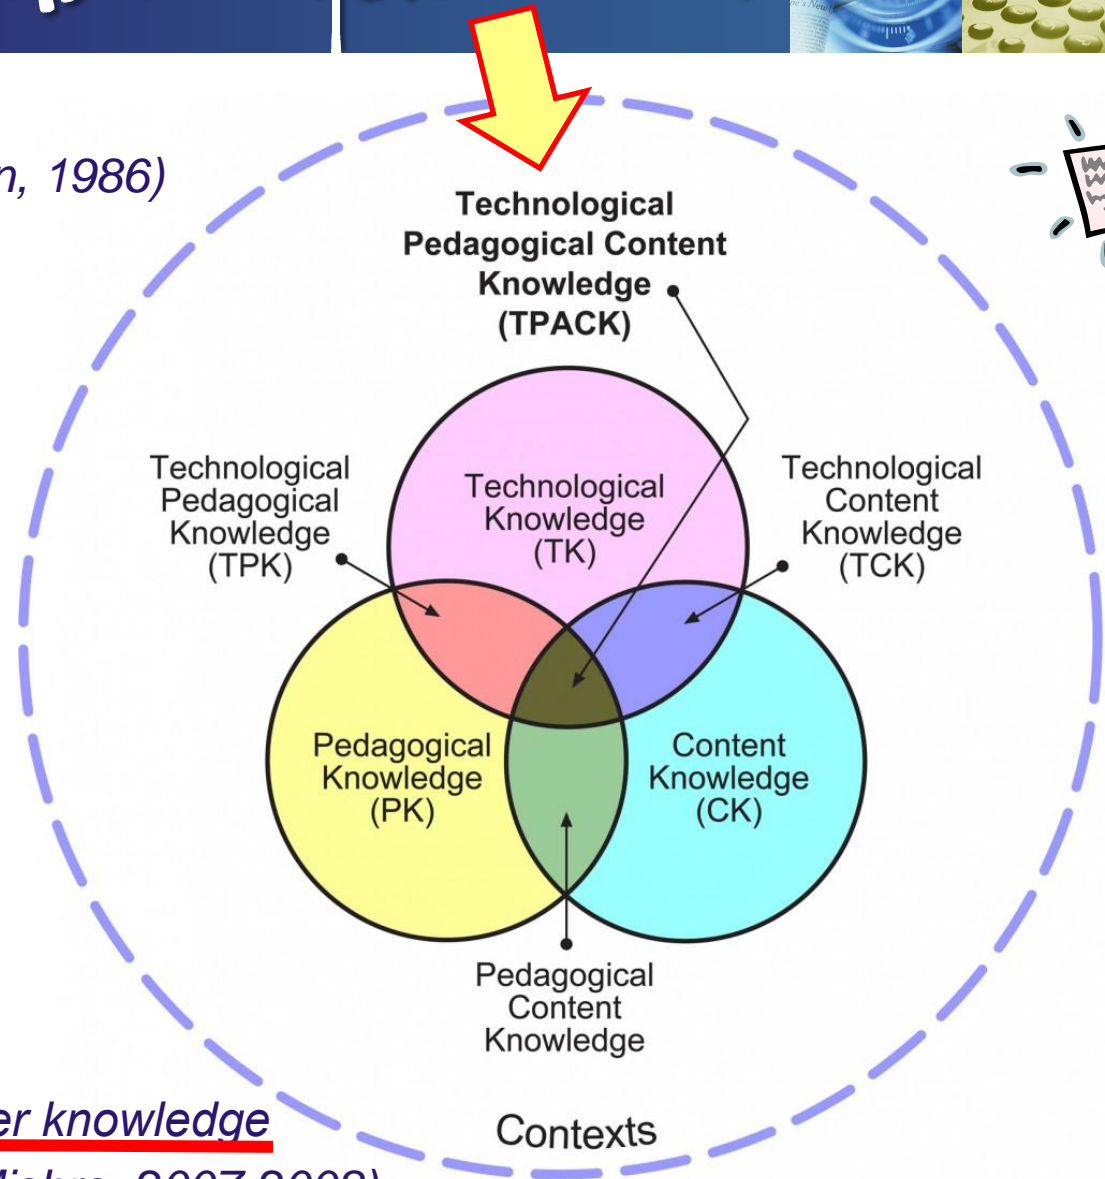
n, 1986)

Technological Pedagogical Content Knowledge (TPACK)

Technological Pedagogical Knowledge (TPK)

Technological Knowledge (TK)

Technological Content Knowledge (TCK)

Pedagogical Knowledge (PK)

Content Knowledge (CK)

Pedagogical Content Knowledge

er knowledge

Contexts

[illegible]ishra, 2007 2008)